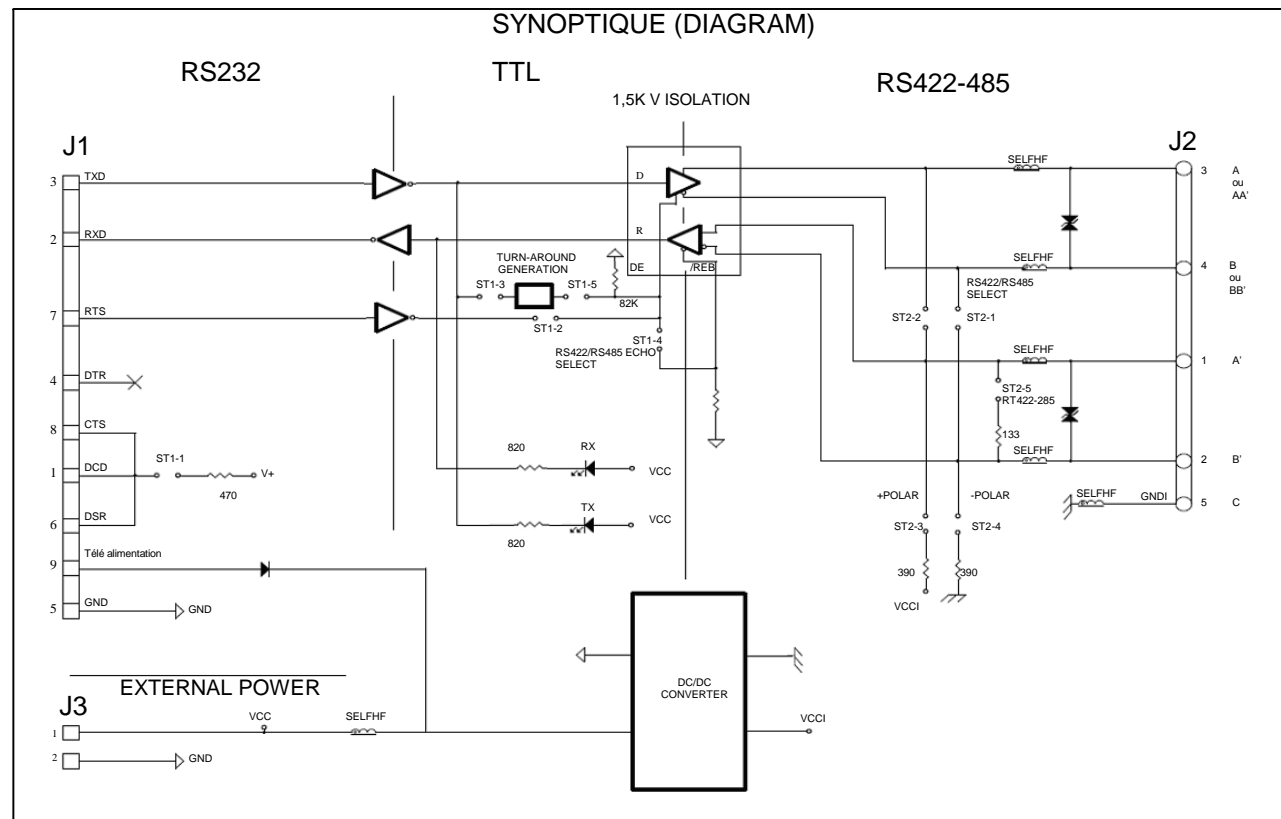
SYNOPTIQUE (DIAGRAM)

RS232

TTL

1,5K V ISOLATION

RS422-485

J1

3 TXD

2 RXD

7 RTS

4 DTR

8 CTS

1 DCD

6 DSR

9 Télé alimentation

5 GND

GND

ST1-1

470

V+

D

R

DE

/REB

TURN-AROUND GENERATION

ST1-3

ST1-5

82K

ST1-2

ST1-4

RS422/RS485 ECHO SELECT

820

RX

VCC

TX

VCC

820

J2

SELFHF

3 A ou AA'

SELFHF

4 B ou BB'

RS422/RS485 SELECT

ST2-2

ST2-1

SELFHF

1 A'

ST2-5

RT422-285

133

SELFHF

2 B'

+POLAR

-POLAR

SELFHF

GNDI

5 C

ST2-3

ST2-4

390

390

VCCI

EXTERNAL POWER

J3

1

VCC

SELFHF

2

GND

DC/DC CONVERTER

VCCI